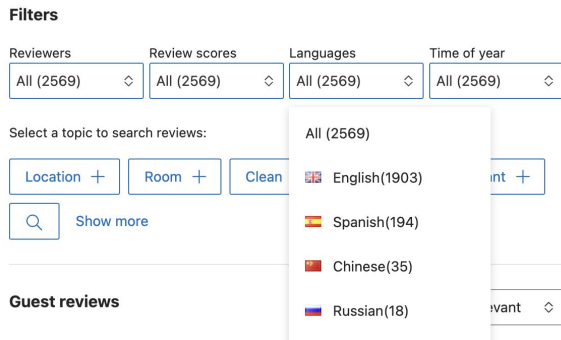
Filters

Reviewers
All (2569)

Review scores
All (2569)

Languages
All (2569)

Time of year
All (2569)

Select a topic to search reviews:

Location +

Room +

Clean

ant +

Show more

Guest reviews

evant

All (2569)

English(1903)

Spanish(194)

Chinese(35)

Russian(18)